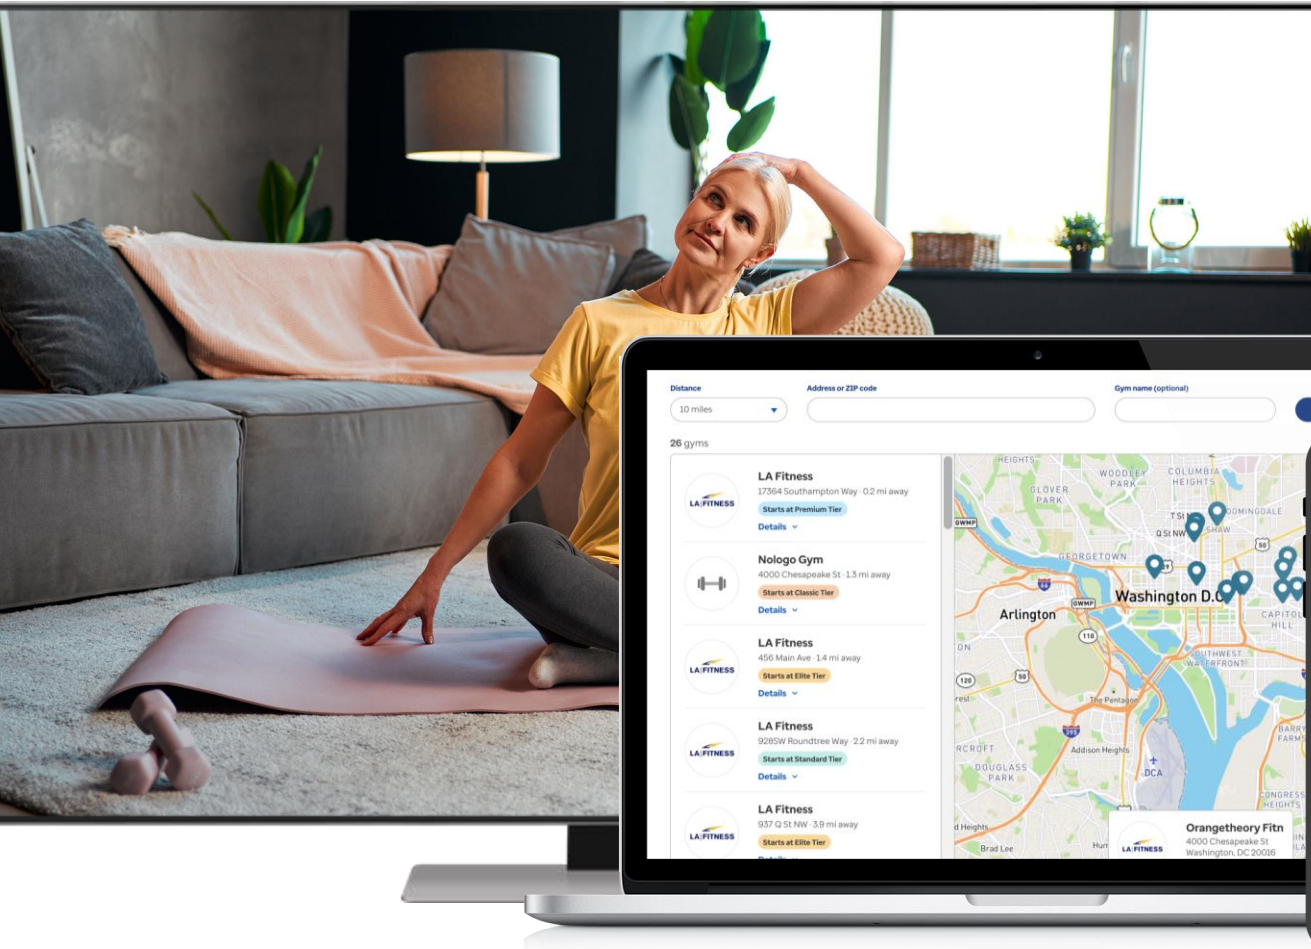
Distance
10 miles

Address or ZIP code

Gym name (optional)

26 gyms

LA|FITNESS
LA Fitness
17364 Southampton Way · 0.2 mi away
Starts at Premium Tier
Details

Nologo Gym
4000 Chesapeake St · 1.3 mi away
Starts at Classic Tier
Details

LA|FITNESS
LA Fitness
456 Main Ave · 1.4 mi away
Starts at Elite Tier
Details

LA|FITNESS
LA Fitness
928SW Roundtree Way · 2.2 mi away
Starts at Standard Tier
Details

LA|FITNESS
LA Fitness
937 Q St NW · 3.9 mi away
Starts at Elite Tier
Details

HEIGHTS
WOODLEY PARK
COLUMBIA HEIGHTS
GLOVER PARK
T St NW
Q St NW
SHAW
BLOOMINGDALE
GEORGETOWN
Washington D.C.
Arlington
CAPITOL HILL
SOUTHWEST WATERFRONT
The Pentagon
Addison Heights
DCA
DOUGLASS PARK
CONGRESS HEIGHTS
BARRY FARM
Brad Lee
d Heights

LA|FITNESS
Orangetheory Fitn
4000 Chesapeake St
Washington, DC 20016